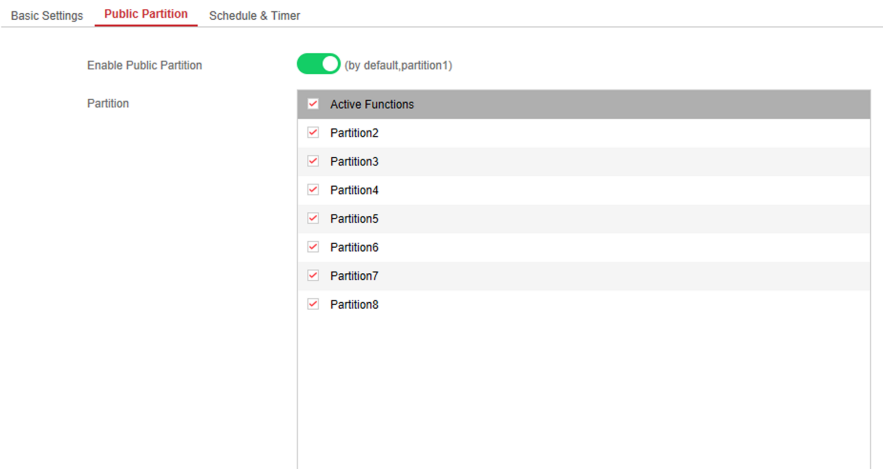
Basic Settings Public Partition Schedule & Timer

Enable Public Partition (by default,partition1)

Partition

| Active Functions |
|---|
| Partition2 |
| Partition3 |
| Partition4 |
| Partition5 |
| Partition6 |
| Partition7 |
| Partition8 |